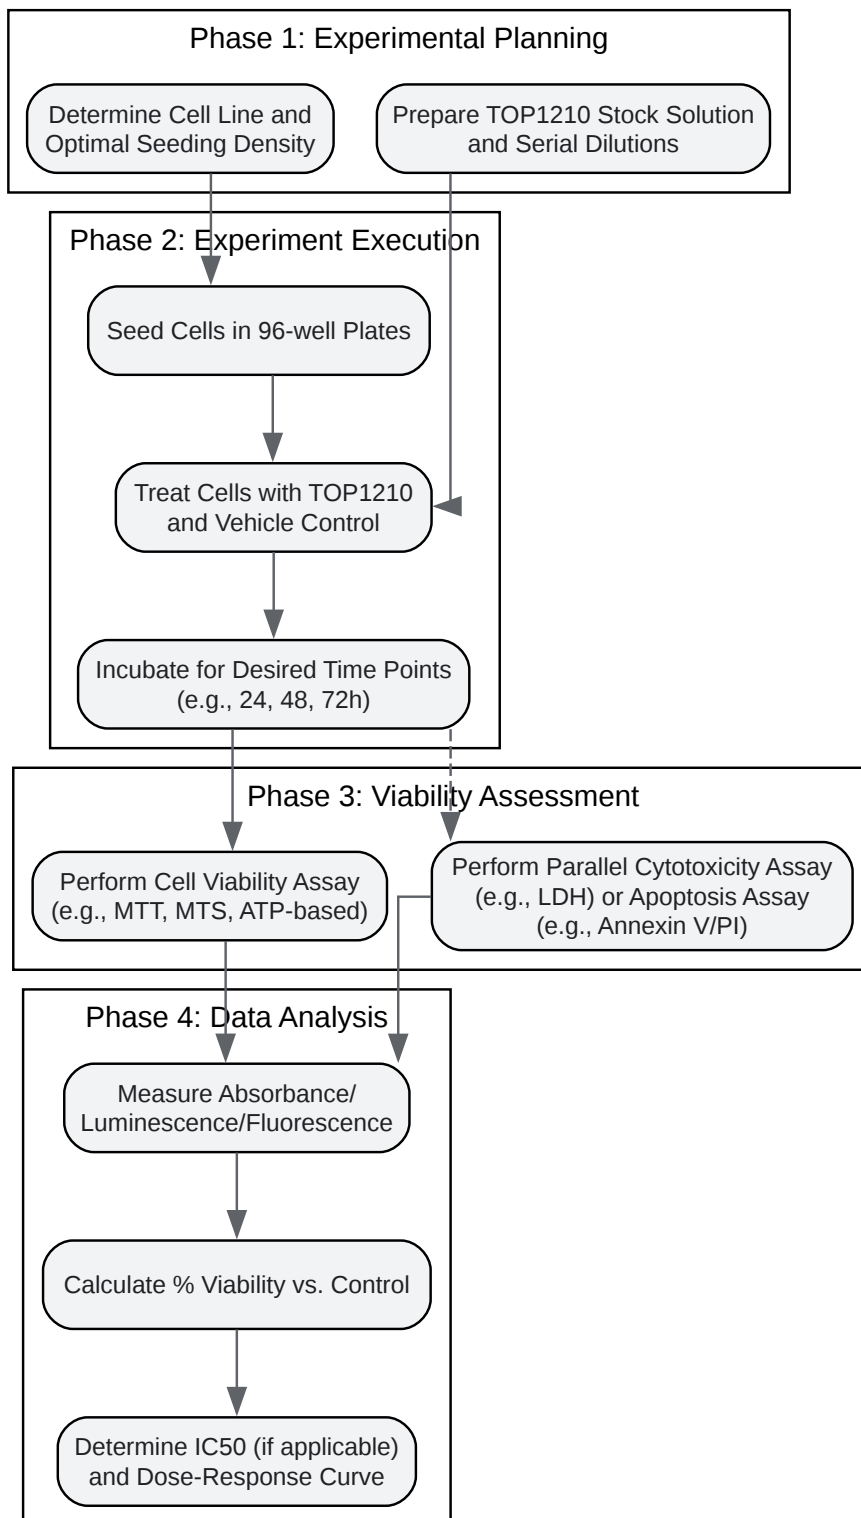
Phase 1: Experimental Planning

Determine Cell Line and Optimal Seeding Density

Prepare TOP1210 Stock Solution and Serial Dilutions

Phase 2: Experiment Execution

Seed Cells in 96-well Plates

Treat Cells with TOP1210 and Vehicle Control

Incubate for Desired Time Points (e.g., 24, 48, 72h)

Phase 3: Viability Assessment

Perform Cell Viability Assay (e.g., MTT, MTS, ATP-based)

Perform Parallel Cytotoxicity Assay (e.g., LDH) or Apoptosis Assay (e.g., Annexin V/PI)

Phase 4: Data Analysis

Measure Absorbance/ Luminescence/Fluorescence

Calculate % Viability vs. Control

Determine IC50 (if applicable) and Dose-Response Curve